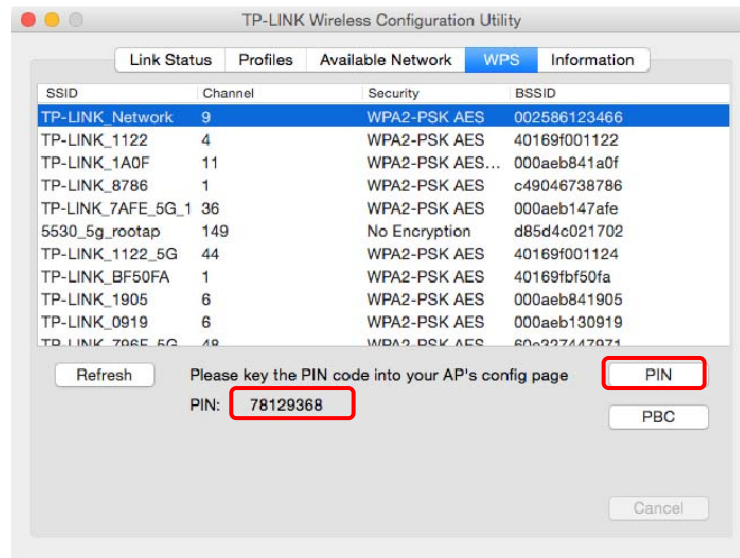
TP-LINK Wireless Configuration Utility

Link Status | Profiles | Available Network | WPS | Information

| SSID | Channel | Security | BSSID |
|---|---|---|---|
| TP-LINK_Network | 9 | WPA2-PSK AES | 002586123466 |
| TP-LINK_1122 | 4 | WPA2-PSK AES | 40169f001122 |
| TP-LINK_1A0F | 11 | WPA2-PSK AES... | 000aeb841a0f |
| TP-LINK_8786 | 1 | WPA2-PSK AES | c49046738786 |
| TP-LINK_7AFE_5G_1 | 36 | WPA2-PSK AES | 000aeb147afe |
| 5530_5g_rootap | 149 | No Encryption | d85d4c021702 |
| TP-LINK_1122_5G | 44 | WPA2-PSK AES | 40169f001124 |
| TP-LINK_BF50FA | 1 | WPA2-PSK AES | 40169fbf50fa |
| TP-LINK_1905 | 6 | WPA2-PSK AES | 000aeb841905 |
| TP-LINK_0919 | 6 | WPA2-PSK AES | 000aeb130919 |
| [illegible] | 48 | WPA2-PSK AES | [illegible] |

Refresh

Please key the PIN code into your AP's config page

PIN

PIN: 78129368

PBC

Cancel